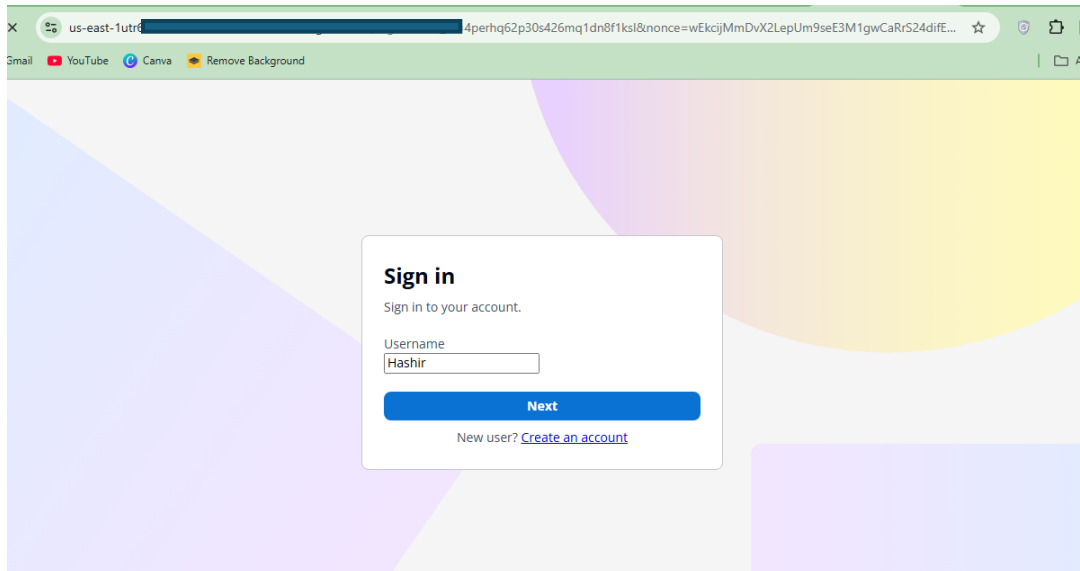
us-east-1utr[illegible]4perhq62p30s426mq1dn8f1ksl&nonce=wEkcijMmDvX2LepUm9seE3M1gwCaRrS24difE...

Gmail YouTube Canva Remove Background

Sign in

Sign in to your account.

Username
Hashir

Next

New user? Create an account